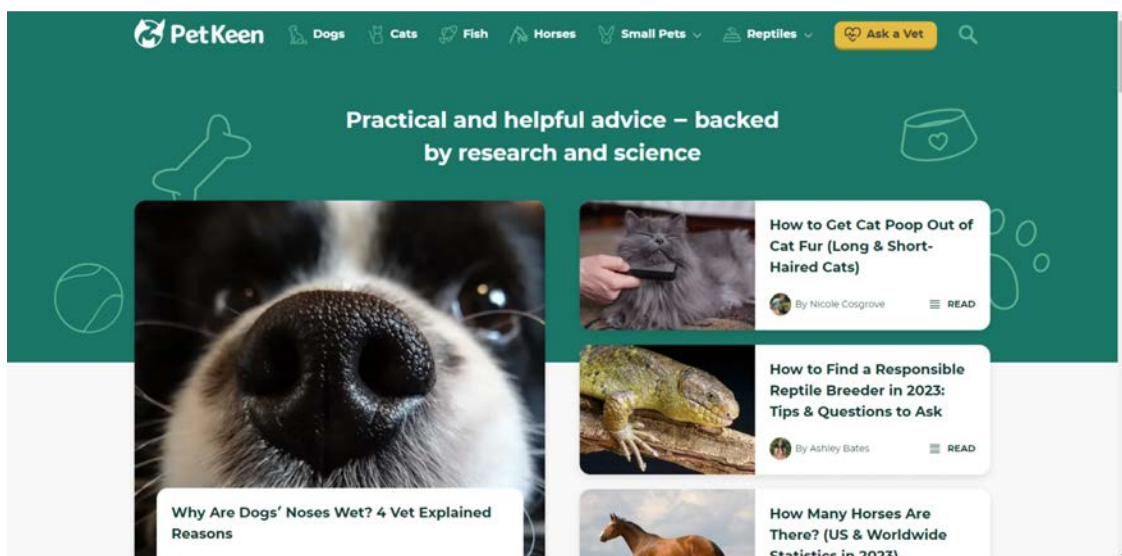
PetKeen Dogs Cats Fish Horses Small Pets Reptiles Ask a Vet

Practical and helpful advice – backed by research and science

How to Get Cat Poop Out of Cat Fur (Long & Short-Haired Cats)

By Nicole Cosgrove READ

How to Find a Responsible Reptile Breeder in 2023: Tips & Questions to Ask

By Ashley Bates READ

Why Are Dogs' Noses Wet? 4 Vet Explained Reasons

How Many Horses Are There? (US & Worldwide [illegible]